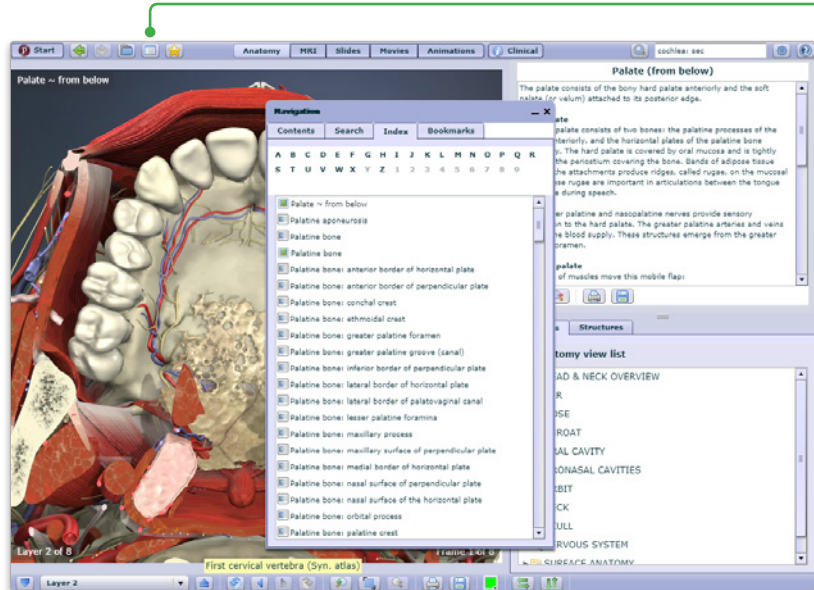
Start

Anatomy MRI Slides Movies Animations Clinical

cochlea: sec

Palate ~ from below

Palate (from below)

The palate consists of the bony hard palate anteriorly and the soft palate (or velum) attached to its posterior edge.

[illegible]ate
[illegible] palate consists of two bones: the palatine processes of the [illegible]teriorly, and the horizontal plates of the palatine bone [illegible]y. The hard palate is covered by oral mucosa and is tightly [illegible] the periostium covering the bone. Bands of adipose tissue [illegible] the attachments produce ridges, called rugae, on the mucosal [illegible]se rugae are important in articulations between the tongue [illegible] during speech.

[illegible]er palatine and nasopalatine nerves provide sensory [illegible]n to the hard palate. The greater palatine arteries and veins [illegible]e blood supply. These structures emerge from the greater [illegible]oramen.

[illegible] palate
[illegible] of muscles move this mobile flap:

Navigation

Contents Search Index Bookmarks

A B C D E F G H I J K L M N O P Q R S T U V W X Y Z 1 2 3 4 5 6 7 8 9

Palate ~ from below
Palatine aponeurosis
Palatine bone
Palatine bone
Palatine bone: anterior border of horizontal plate
Palatine bone: anterior border of perpendicular plate
Palatine bone: conchal crest
Palatine bone: ethmoidal crest
Palatine bone: greater palatine foramen
Palatine bone: greater palatine groove (canal)
Palatine bone: inferior border of perpendicular plate
Palatine bone: lateral border of horizontal plate
Palatine bone: lateral border of palatovaginal canal
Palatine bone: lesser palatine foramina
Palatine bone: maxillary process
Palatine bone: maxillary surface of perpendicular plate
Palatine bone: medial border of horizontal plate
Palatine bone: nasal surface of perpendicular plate
Palatine bone: nasal surface of the horizontal plate
Palatine bone: orbital process
Palatine bone: palatine crest

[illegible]s Structures

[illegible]tomy view list
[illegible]AD & NECK OVERVIEW
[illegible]R
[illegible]OSE
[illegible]ROAT
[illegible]RAL CAVITY
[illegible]RONASAL CAVITIES
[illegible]BIT
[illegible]CK
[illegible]ULL
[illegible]RVOUS SYSTEM
SURFACE ANATOMY

Layer 2 of 8

Frame 1 of 8

First cervical vertebra (Syn. atlas)

Layer 2